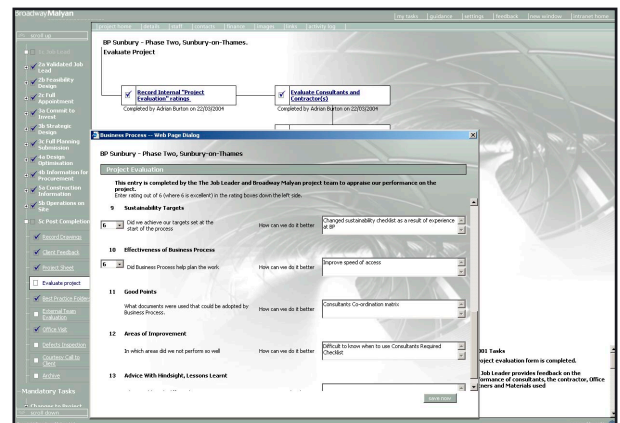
BroadwayMalyan

my tasks | guidance | settings | feedback | new window | intranet home

project home | details | staff | contacts | Process | images | docs | activity log

scroll up

2a Job Lead

2a Validated Job Lead

2b Feasibility Design

2c Full Appointment

2d Commit to Invest

3a Strategic Design

3c Full Planning Submission

4a Design Optimisation

4b Information for Procurement

5a Construction Information

5b Operations on site

5c Post Completion

Record Drawings

Client Feedback

Project Sheet

Evaluate project

Best Practice Folder

External Team Evaluation

Office Visit

Defects Inspection

Courtesy Call to Client

Archive

Mandatory Tasks

scroll down

BP Sunbury - Phase Two, Sunbury-on-Thames.
Evaluate Project

Record Internal "Project Evaluation" ratings
Completed by Adrian Burton on 22/03/2004

Evaluate Consultants and Contractor(s)
Completed by Adrian Burton on 22/03/2004

Business Process -- Web Page Dialog

BP Sunbury - Phase Two, Sunbury-on-Thames

Project Evaluation

This entry is completed by the The Job Leader and Broadway Malyan project team to appraise our performance on the project.
Enter rating out of 6 (where 6 is excellent) in the rating boxes down the left side.

9 Sustainability Targets

6 Did we achieve our targets set at the start of the process | How can we do it better | Changed sustainability checklist as a result of experience at BP

10 Effectiveness of Business Process

6 Did Business Process help plan the work | How can we do it better | Improve speed of access

11 Good Points

What documents were used that could be adopted by Business Process. | How can we do it better | Consultants Co-ordination matrix

12 Areas of Improvement

In which areas did we not perform so well | How can we do it better | Difficult to know when to use Consultants Required Checklist

13 Advice With Hindsight, Lessons Learnt

save now

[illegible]01 Tasks
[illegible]roject evaluation form is completed.
Job Leader provides feedback on the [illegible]formance of consultants, the contractor, Office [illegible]ners and Materials used